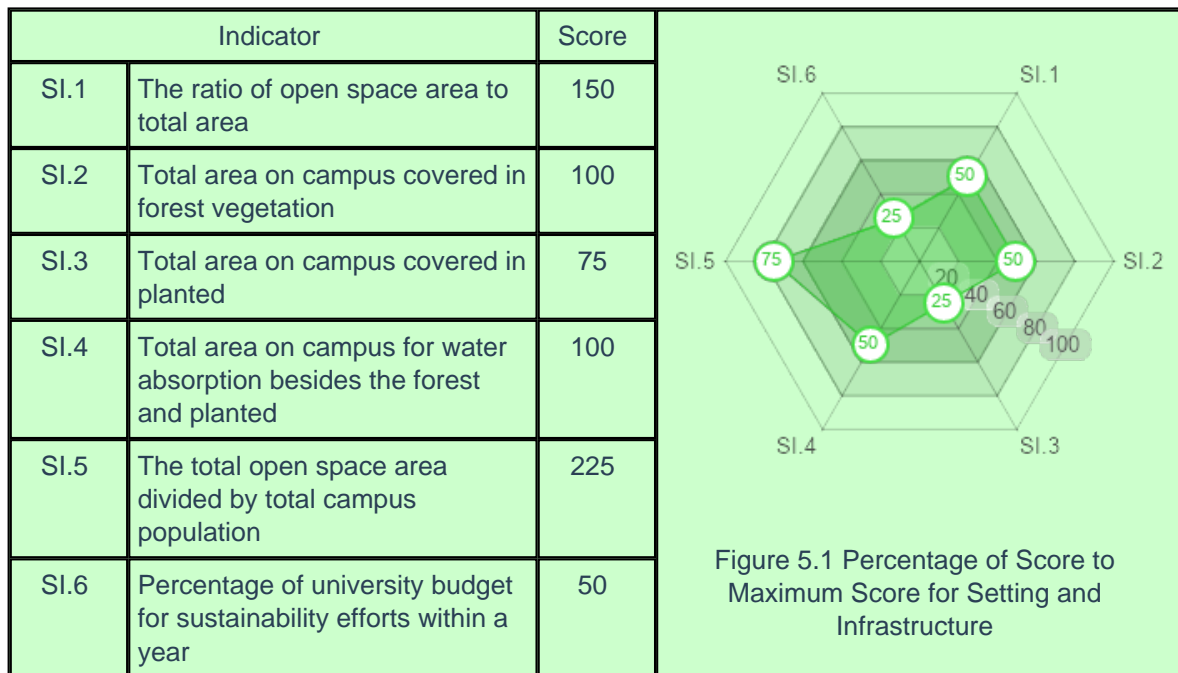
| Indicator | | Score |
|---|---|---|
| SI.1 | The ratio of open space area to total area | 150 |
| SI.2 | Total area on campus covered in forest vegetation | 100 |
| SI.3 | Total area on campus covered in planted | 75 |
| SI.4 | Total area on campus for water absorption besides the forest and planted | 100 |
| SI.5 | The total open space area divided by total campus population | 225 |
| SI.6 | Percentage of university budget for sustainability efforts within a year | 50 |

SI.6
SI.1
SI.5
SI.2
SI.4
SI.3
50
25
75
50
25
50
20
40
60
80
100

Figure 5.1 Percentage of Score to Maximum Score for Setting and Infrastructure